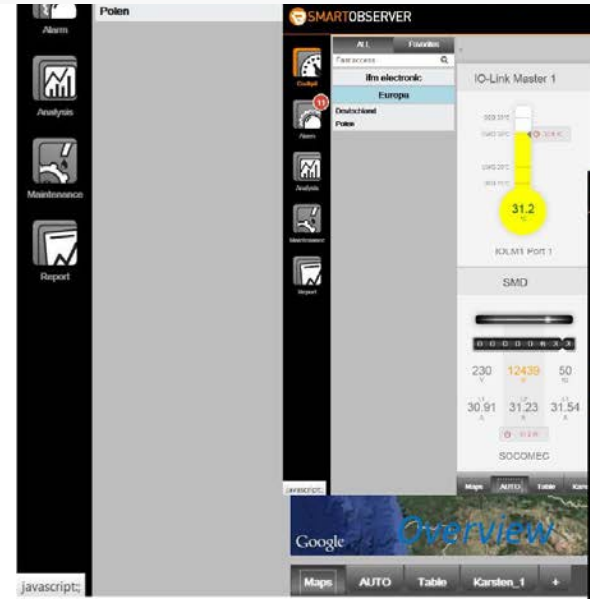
Alarm

Analysis

Maintenance

Report

Polen

SMARTOBSERVER

Cockpit

11

Alarm

Analysis

Maintenance

Report

ALL Favorites

Fast access

ifm electronic

Europa

Deutschland

Polen

IO-Link Master 1

31.2

°C

IOLM1 Port 1

SMD

230

12439

50

30.91

31.23

31.54

SOCOMEC

Maps AUTO Table Karst

javascript:

Google

Overview

javascript:;

Maps AUTO Table Karsten_1 +